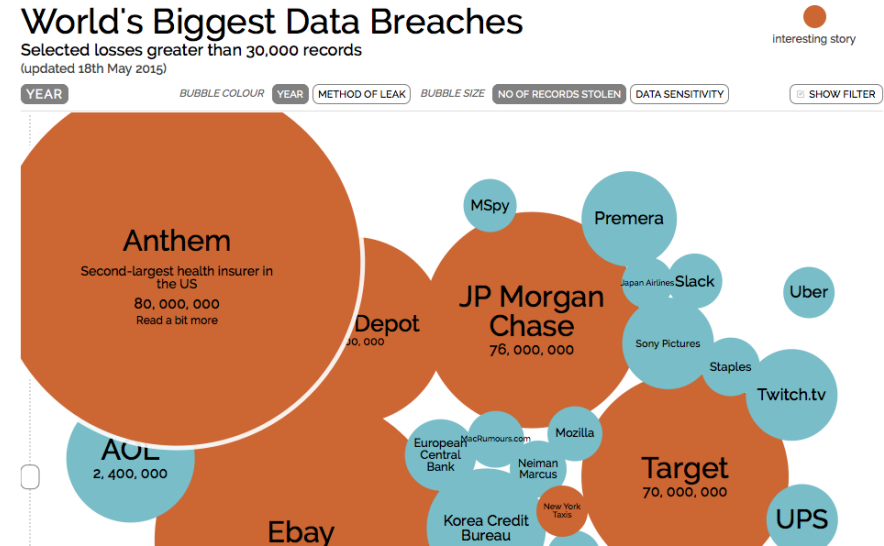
World's Biggest Data Breaches

Selected losses greater than 30,000 records

(updated 18th May 2015)

interesting story

YEAR

BUBBLE COLOUR YEAR METHOD OF LEAK BUBBLE SIZE NO OF RECORDS STOLEN DATA SENSITIVITY SHOW FILTER

Anthem

Second-largest health insurer in the US

80, 000, 000

Read a bit more

Depot

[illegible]0, 000

MSpy

Premera

JP Morgan Chase

76, 000, 000

Japan Airlines

Slack

Uber

Sony Pictures

Staples

Twitch.tv

AOL

2, 400, 000

European Central Bank

MacRumours.com

Mozilla

Neiman Marcus

Target

70, 000, 000

New York Taxis

Korea Credit Bureau

Ebay

UPS